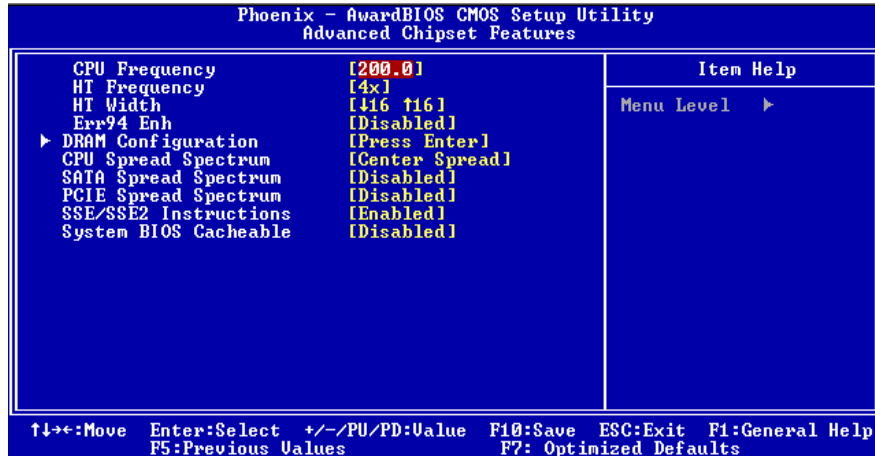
Phoenix - AwardBIOS CMOS Setup Utility
Advanced Chipset Features

CPU Frequency [200.0]
HT Frequency [4x]
HT Width [↓16 ↑16]
Err94 Enh [Disabled]
▶ DRAM Configuration [Press Enter]
CPU Spread Spectrum [Center Spread]
SATA Spread Spectrum [Disabled]
PCIE Spread Spectrum [Disabled]
SSE/SSE2 Instructions [Enabled]
System BIOS Cacheable [Disabled]

Item Help

Menu Level ▶

↑↓→←:Move Enter:Select +/-/PU/PD:Value F10:Save ESC:Exit F1:General Help
F5:Previous Values F7: Optimized Defaults